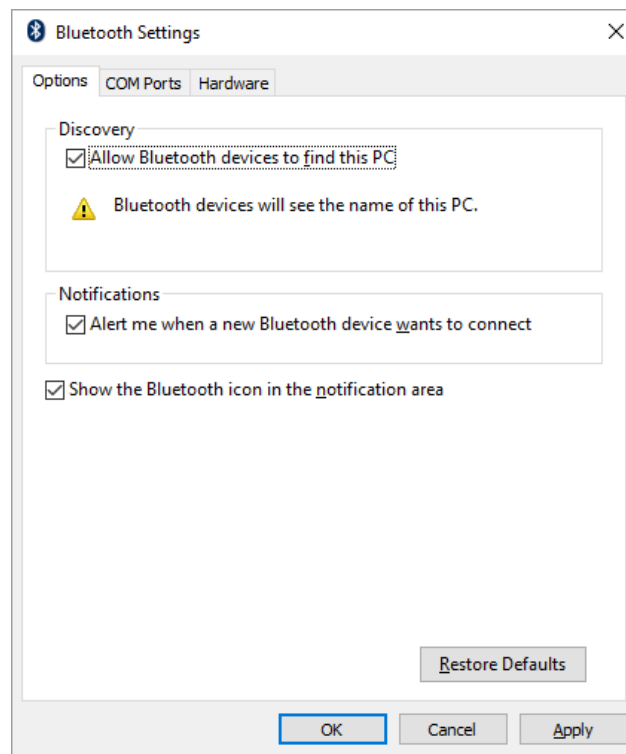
Bluetooth Settings

Options | COM Ports | Hardware

Discovery

Allow Bluetooth devices to find this PC

Bluetooth devices will see the name of this PC.

Notifications

Alert me when a new Bluetooth device wants to connect

Show the Bluetooth icon in the notification area

Restore Defaults

OK | Cancel | Apply